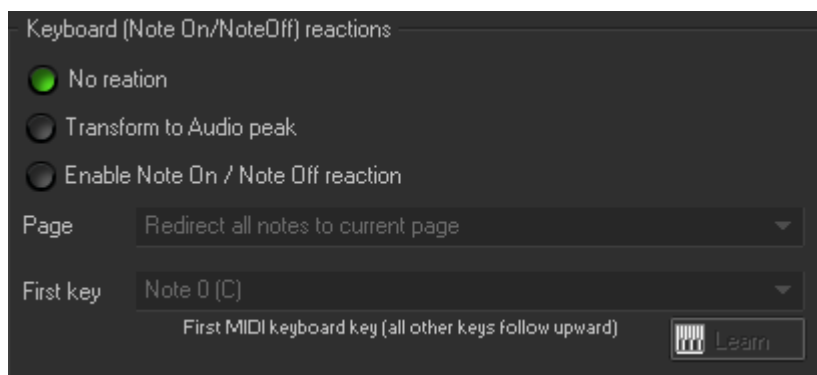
Keyboard (Note On/NoteOff) reactions

No reation

Transform to Audio peak

Enable Note On / Note Off reaction

Page

Redirect all notes to current page

First key

Note 0 (C)

First MIDI keyboard key (all other keys follow upward)

Learn